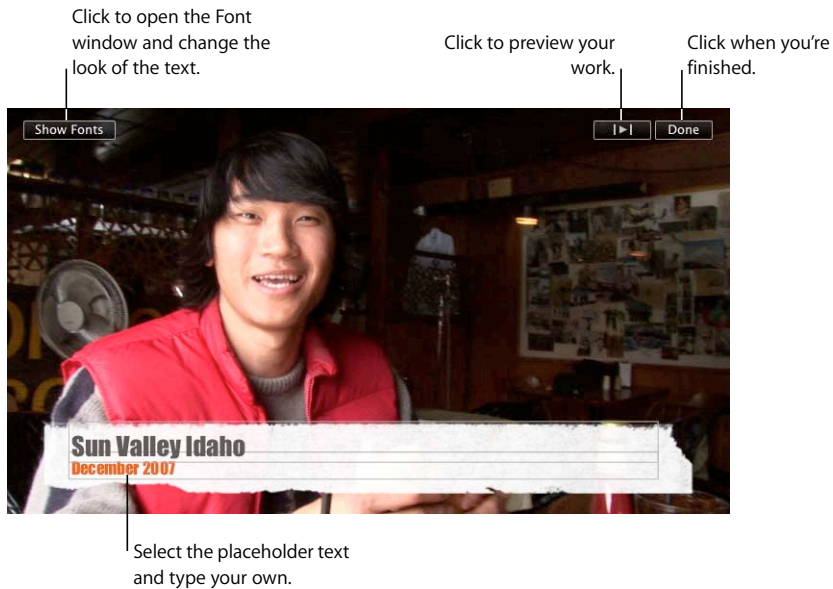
Click to open the Font window and change the look of the text.

Click to preview your work.

Click when you're finished.

Show Fonts

|▶|

Done

Sun Valley Idaho

December 2007

Select the placeholder text and type your own.